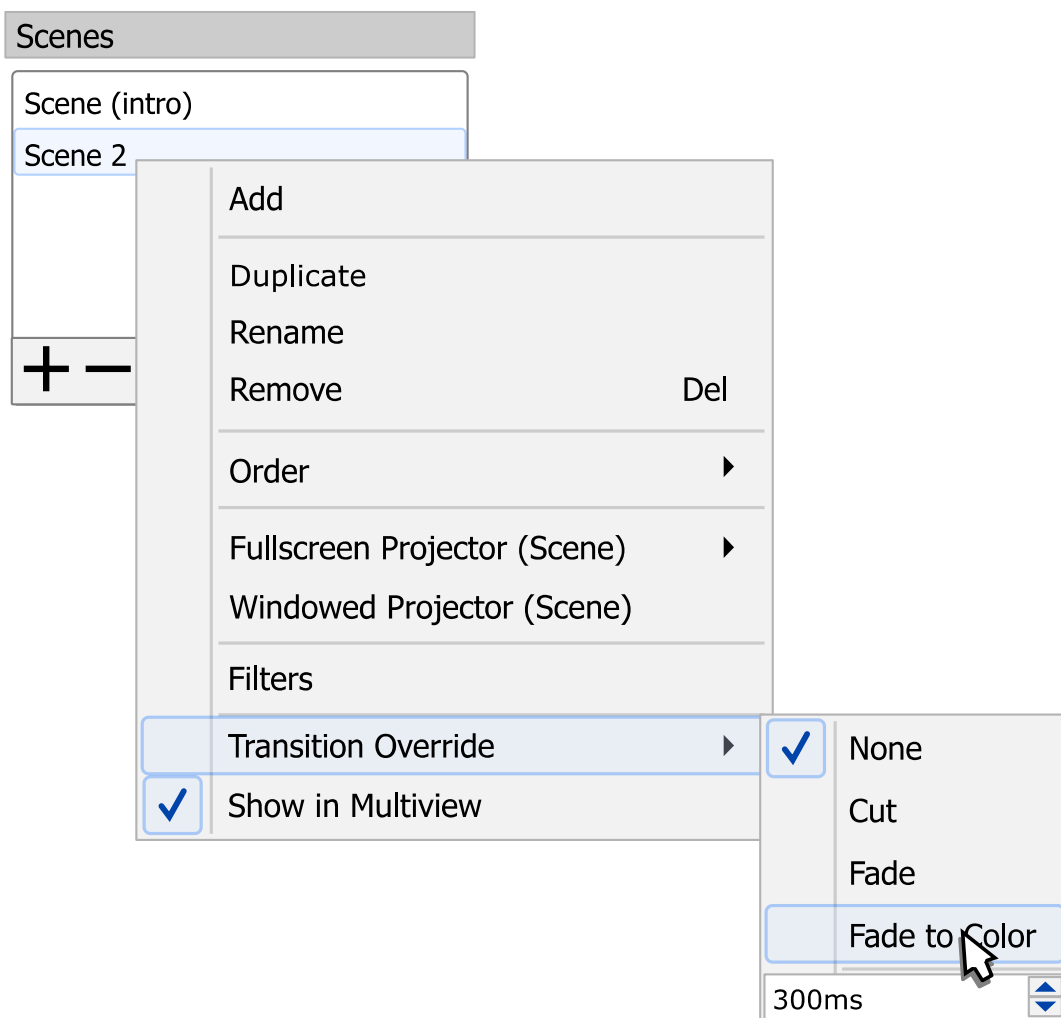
Scenes

Scene (intro)
Scene 2

+ −

Add

Duplicate
Rename
Remove Del

Order

Fullscreen Projector (Scene)
Windowed Projector (Scene)

Filters

Transition Override

Show in Multiview

None
Cut
Fade
Fade to Color

300ms